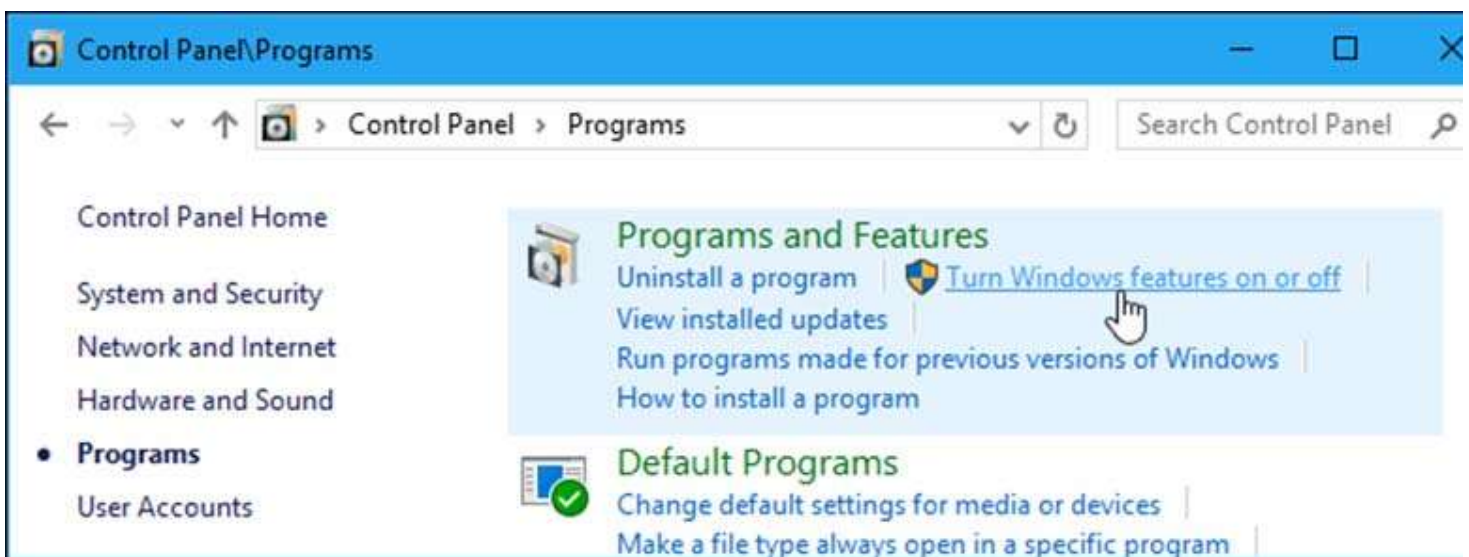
Control Panel\Programs

Control Panel > Programs

Search Control Panel

Control Panel Home

System and Security

Network and Internet

Hardware and Sound

• Programs

User Accounts

Programs and Features

Uninstall a program | Turn Windows features on or off |

View installed updates |

Run programs made for previous versions of Windows |

How to install a program

Default Programs

Change default settings for media or devices |

Make a file type always open in a specific program |